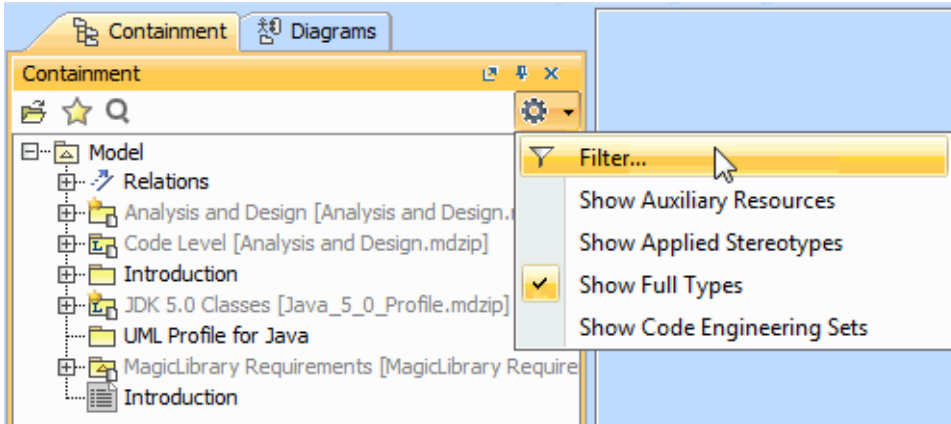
Containment
Diagrams

Containment

Model
Relations
Analysis and Design [Analysis and Design.
Code Level [Analysis and Design.mdzip]
Introduction
JDK 5.0 Classes [Java_5_0_Profile.mdzip]
UML Profile for Java
MagicLibrary Requirements [MagicLibrary Require
Introduction

Filter...
Show Auxiliary Resources
Show Applied Stereotypes
Show Full Types
Show Code Engineering Sets